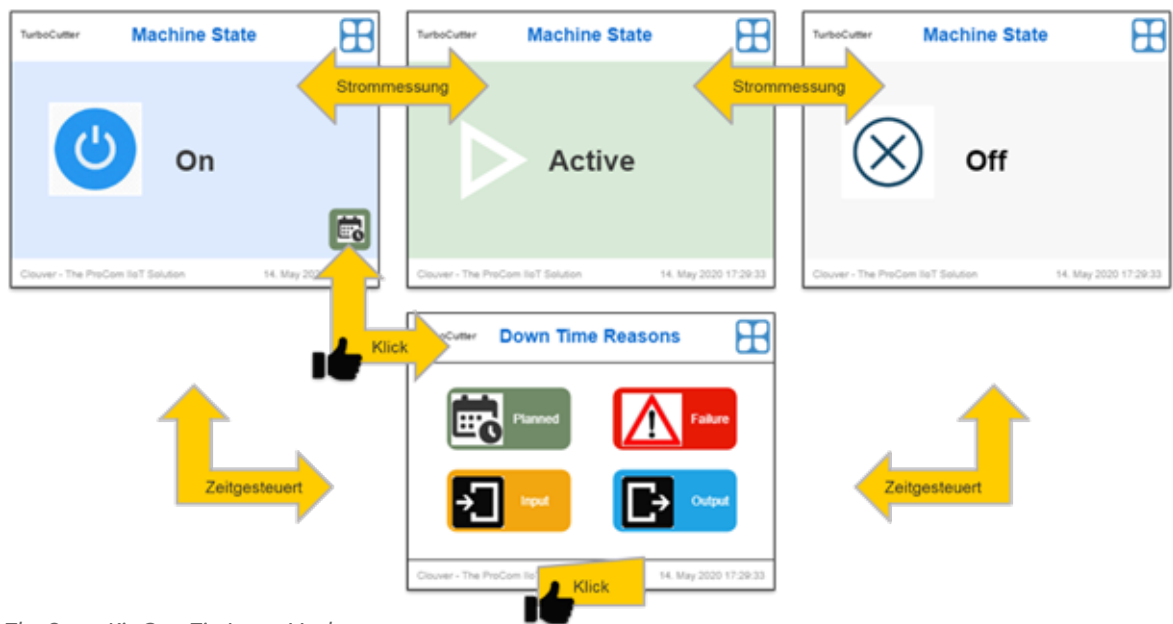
TurboCutter
Machine State
On
Clouver - The ProCom IIoT Solution
14. May 20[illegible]

TurboCutter
Machine State
Active
Clouver - The ProCom IIoT Solution
14. May 2020 17:29:33

TurboCutter
Machine State
Off
Clouver - The ProCom IIoT Solution
14. May 2020 17:29:33

Strommessung
Strommessung

Klick

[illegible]Cutter
Down Time Reasons
Planned
Failure
Input
Output
Clouver - The ProCom IIo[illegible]
14. May 2020 17:29:33

Klick

Zeitgesteuert
Zeitgesteuert

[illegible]